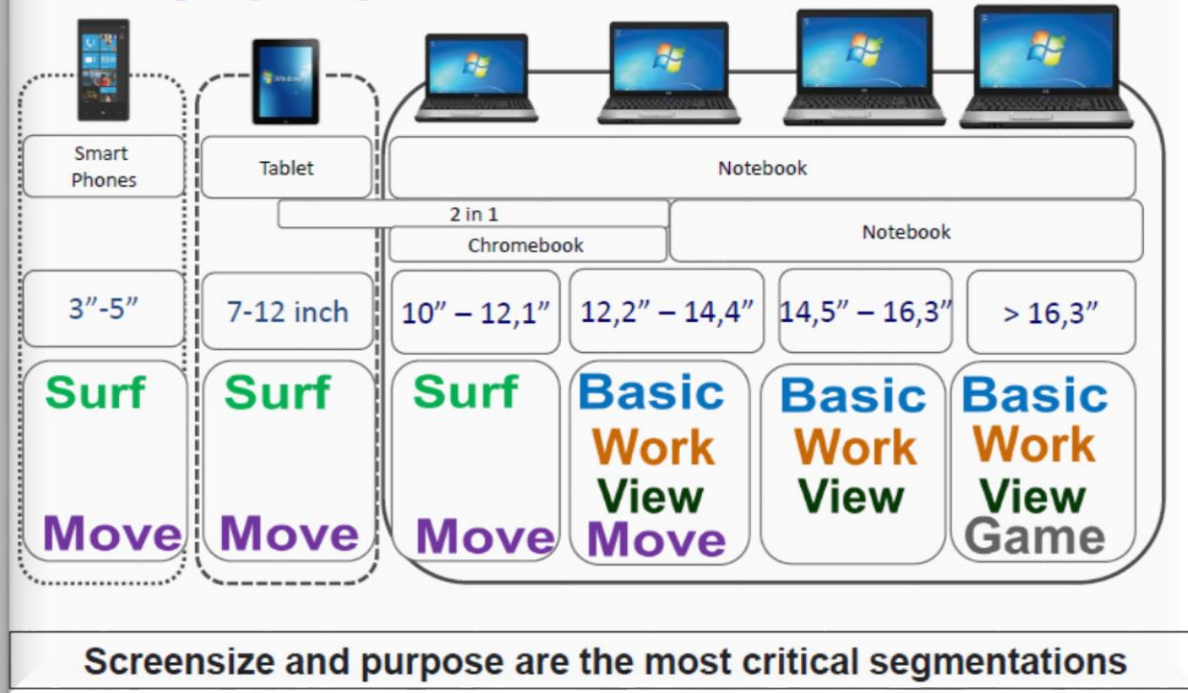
Smart Phones

Tablet

Notebook

2 in 1

Chromebook

Notebook

3"-5"

7-12 inch

10" – 12,1"

12,2" – 14,4"

14,5" – 16,3"

> 16,3"

Surf

Move

Surf

Move

Surf

Move

Basic
Work
View
Move

Basic
Work
View

Basic
Work
View
Game

Screensize and purpose are the most critical segmentations